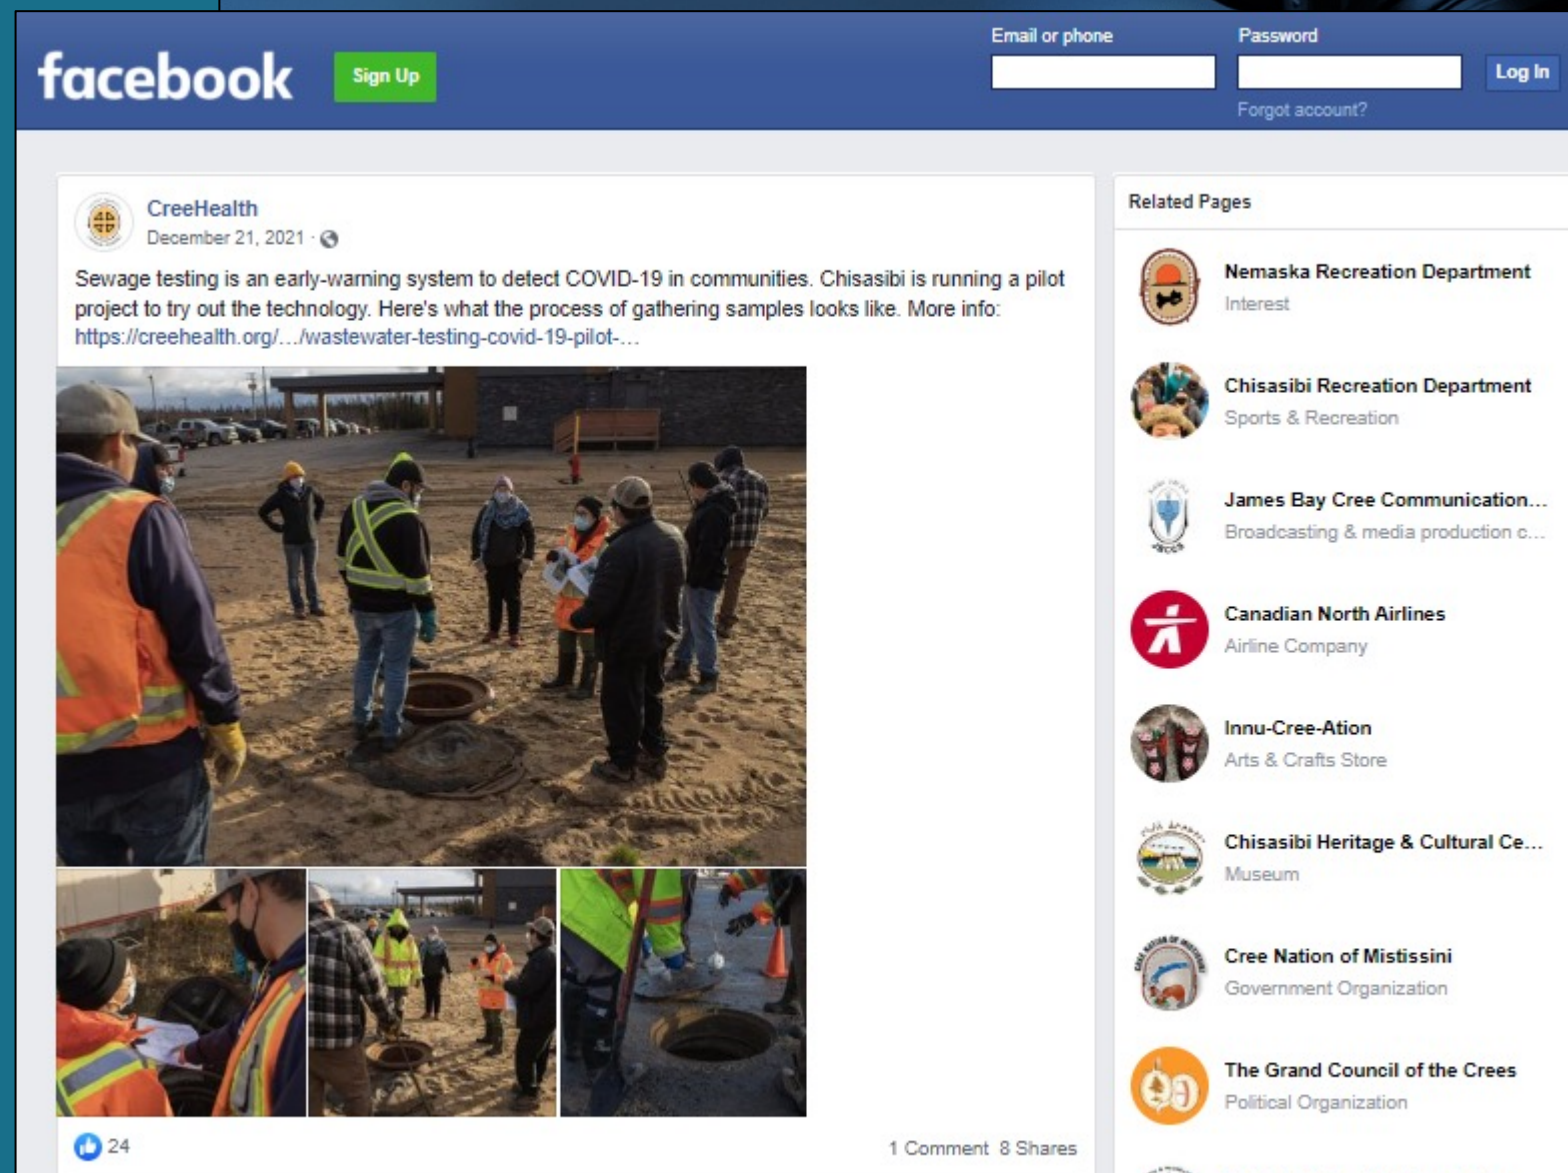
facebook Sign Up

Email or phone

Password

Log In

Forgot account?

CreeHealth
December 21, 2021 ·

Sewage testing is an early-warning system to detect COVID-19 in communities. Chisasibi is running a pilot project to try out the technology. Here's what the process of gathering samples looks like. More info: https://creehealth.org/…/wastewater-testing-covid-19-pilot-…

24

1 Comment 8 Shares

Related Pages

Nemaska Recreation Department
Interest

Chisasibi Recreation Department
Sports & Recreation

James Bay Cree Communication…
Broadcasting & media production c…

Canadian North Airlines
Airline Company

Innu-Cree-Ation
Arts & Crafts Store

Chisasibi Heritage & Cultural Ce…
Museum

Cree Nation of Mistissini
Government Organization

The Grand Council of the Crees
Political Organization